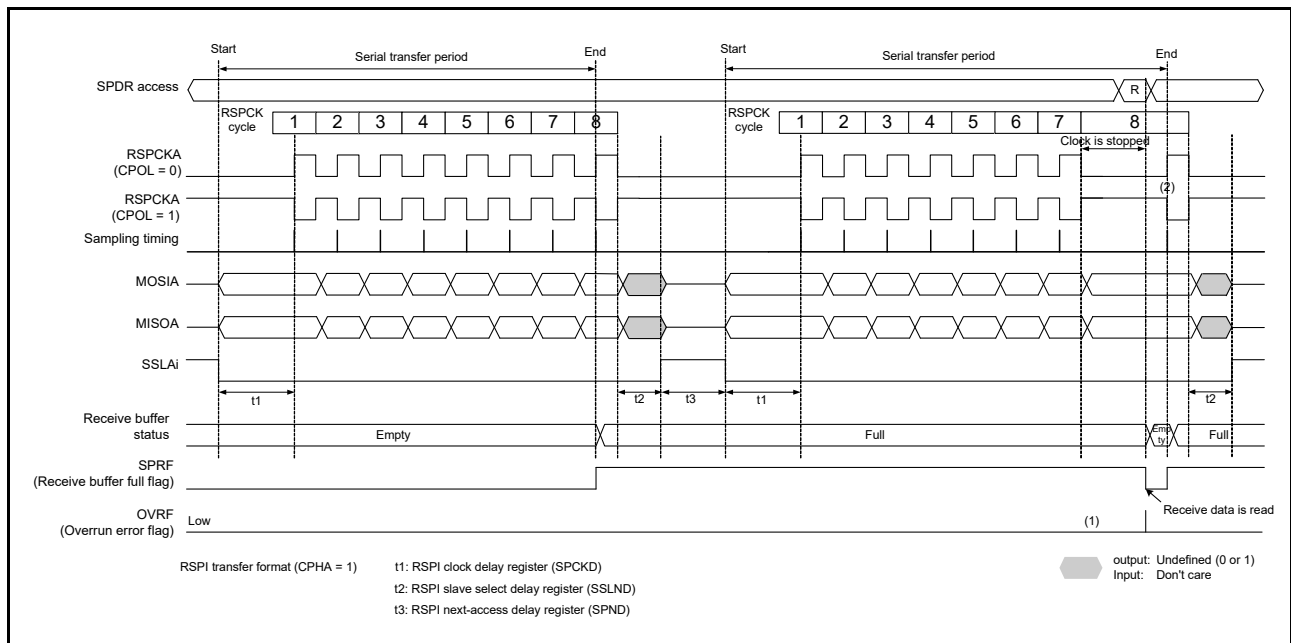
Start
Serial transfer period
End
Start
Serial transfer period
End

SPDR access
R

RSPCK cycle
1 2 3 4 5 6 7 8
RSPCK cycle
1 2 3 4 5 6 7 8

Clock is stopped

RSPCKA (CPOL = 0)
RSPCKA (CPOL = 1)
(2)
Sampling timing
MOSIA
MISOA
SSLAi

t1
t2
t3
t1
t2

Receive buffer status
Empty
Full
Empty
Full

SPRF (Receive buffer full flag)
Receive data is read

OVRF (Overrun error flag)
Low
(1)

RSPI transfer format (CPHA = 1)
t1: RSPI clock delay register (SPCKD)
t2: RSPI slave select delay register (SSLND)
t3: RSPI next-access delay register (SPND)

output: Undefined (0 or 1)
Input: Don't care